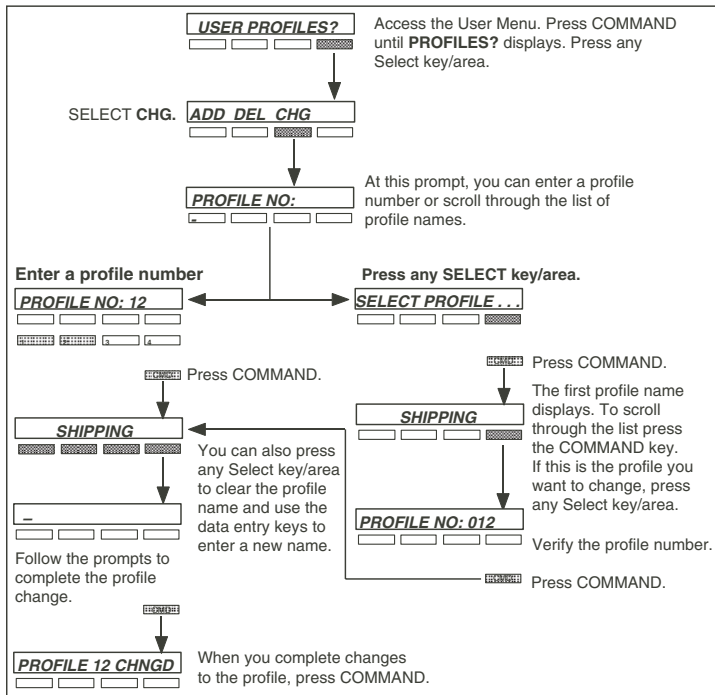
USER PROFILES?

Access the User Menu. Press COMMAND until PROFILES? displays. Press any Select key/area.

SELECT CHG.

ADD DEL CHG

PROFILE NO:

At this prompt, you can enter a profile number or scroll through the list of profile names.

Enter a profile number

Press any SELECT key/area.

PROFILE NO: 12

SELECT PROFILE . . .

3 4

CMD Press COMMAND.

CMD Press COMMAND.

SHIPPING

The first profile name displays. To scroll through the list press the COMMAND key. If this is the profile you want to change, press any Select key/area.

SHIPPING

You can also press any Select key/area to clear the profile name and use the data entry keys to enter a new name.

PROFILE NO: 012

Verify the profile number.

_

Follow the prompts to complete the profile change.

CMD Press COMMAND.

CMD

PROFILE 12 CHNGD

When you complete changes to the profile, press COMMAND.